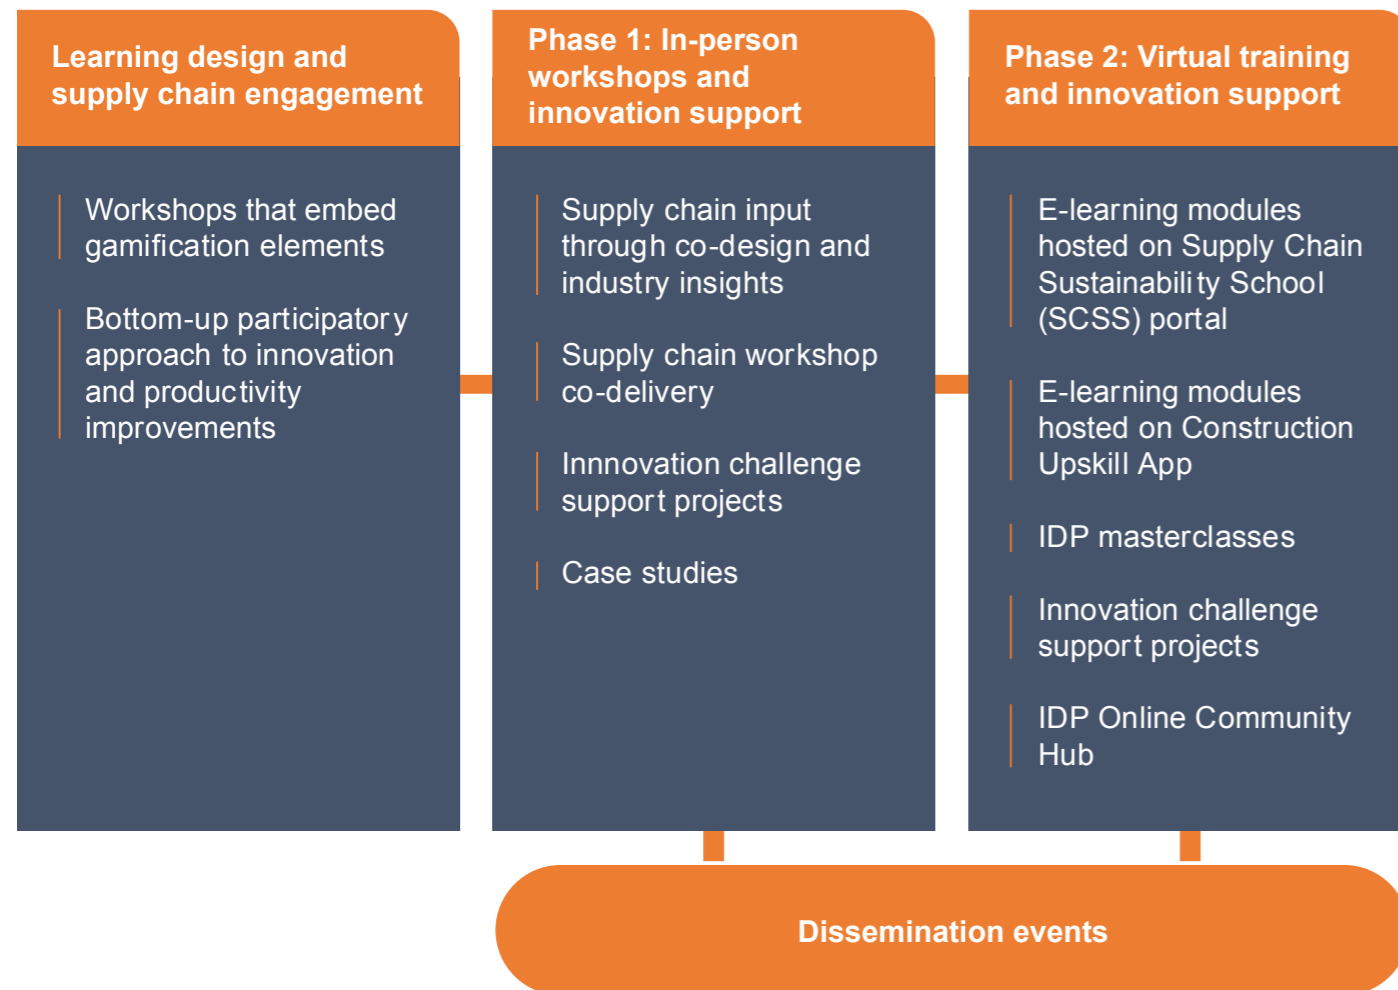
Learning design and supply chain engagement

Workshops that embed gamification elements

Bottom-up participatory approach to innovation and productivity improvements

Phase 1: In-person workshops and innovation support

Supply chain input through co-design and industry insights

Supply chain workshop co-delivery

Innnovation challenge support projects

Case studies

Phase 2: Virtual training and innovation support

E-learning modules hosted on Supply Chain Sustainability School (SCSS) portal

E-learning modules hosted on Construction Upskill App

IDP masterclasses

Innovation challenge support projects

IDP Online Community Hub

Dissemination events